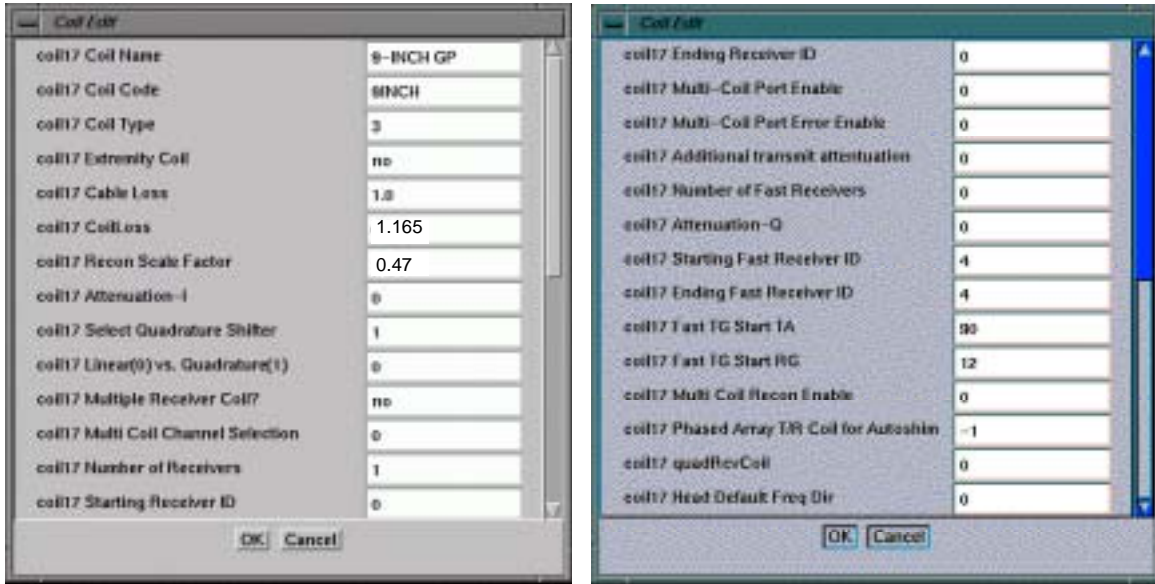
Coil Edit

coil17 Coil Name 9-INCH GP

coil17 Coil Code 9INCH

coil17 Coil Type 3

coil17 Extremity Coil no

coil17 Cable Loss 1.0

coil17 CoilLoss 1.165

coil17 Recon Scale Factor 0.47

coil17 Attenuation–I 0

coil17 Select Quadrature Shifter 1

coil17 Linear(0) vs. Quadrature(1) 0

coil17 Multiple Receiver Coil? no

coil17 Multi Coil Channel Selection 0

coil17 Number of Receivers 1

coil17 Starting Receiver ID 0

OK Cancel

Coil Edit

coil17 Ending Receiver ID 0

coil17 Multi–Coil Port Enable 0

coil17 Multi–Coil Port Error Enable 0

coil17 Additional transmit attentuation 0

coil17 Number of Fast Receivers 0

coil17 Attenuation–Q 0

coil17 Starting Fast Receiver ID 4

coil17 Ending Fast Receiver ID 4

coil17 Fast TG Start 1A 90

coil17 Fast TG Start RG 12

coil17 Multi Coil Recon Enable 0

coil17 Phased Array T/R Coil for Autoshim −1

coil17 quadRevCoil 0

coil17 Head Default Freq Dir 0

OK Cancel